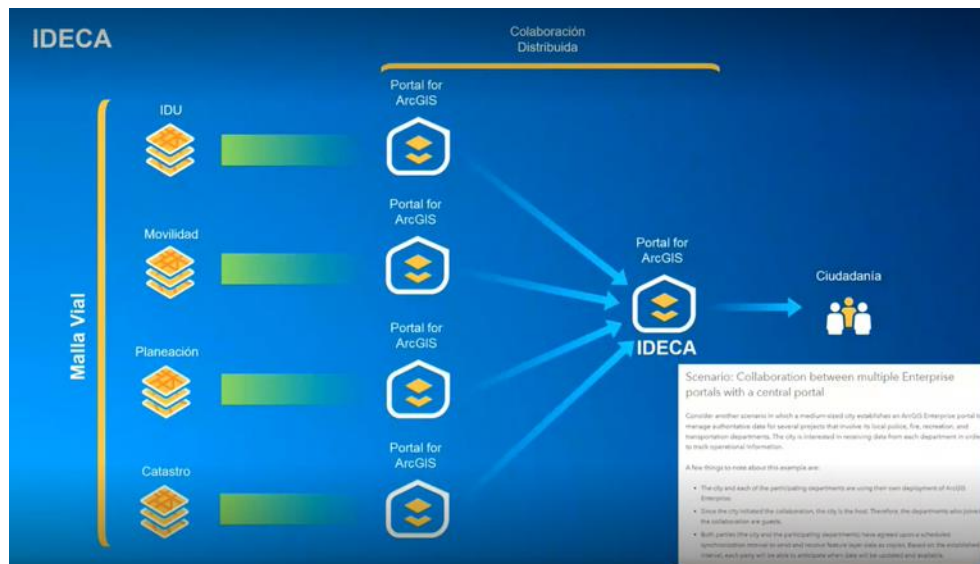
IDECA

Colaboración Distribuida

Malla Vial

IDU

Movilidad

Planeación

Catastro

Portal for ArcGIS

Portal for ArcGIS

Portal for ArcGIS

Portal for ArcGIS

Portal for ArcGIS

IDECA

Ciudadanía

Scenario: Collaboration between multiple Enterprise portals with a central portal

Consider another scenario in which a medium-sized city establishes an ArcGIS Enterprise portal to manage authoritative data for several projects that involve its local police, fire, recreation, and transportation departments. The city is interested in receiving data from each department in order to track operational information.

A few things to note about this example are:

- The city and each of the participating departments are using their own deployment of ArcGIS Enterprise.
- Since the city initiated the collaboration, the city is the host. Therefore, the departments also joined the collaboration are guests.
- Both parties (the city and the participating departments) have agreed upon a scheduled synchronization interval to send and receive feature layer data as copies. Based on the established interval, each party will be able to anticipate when data will be updated and available.